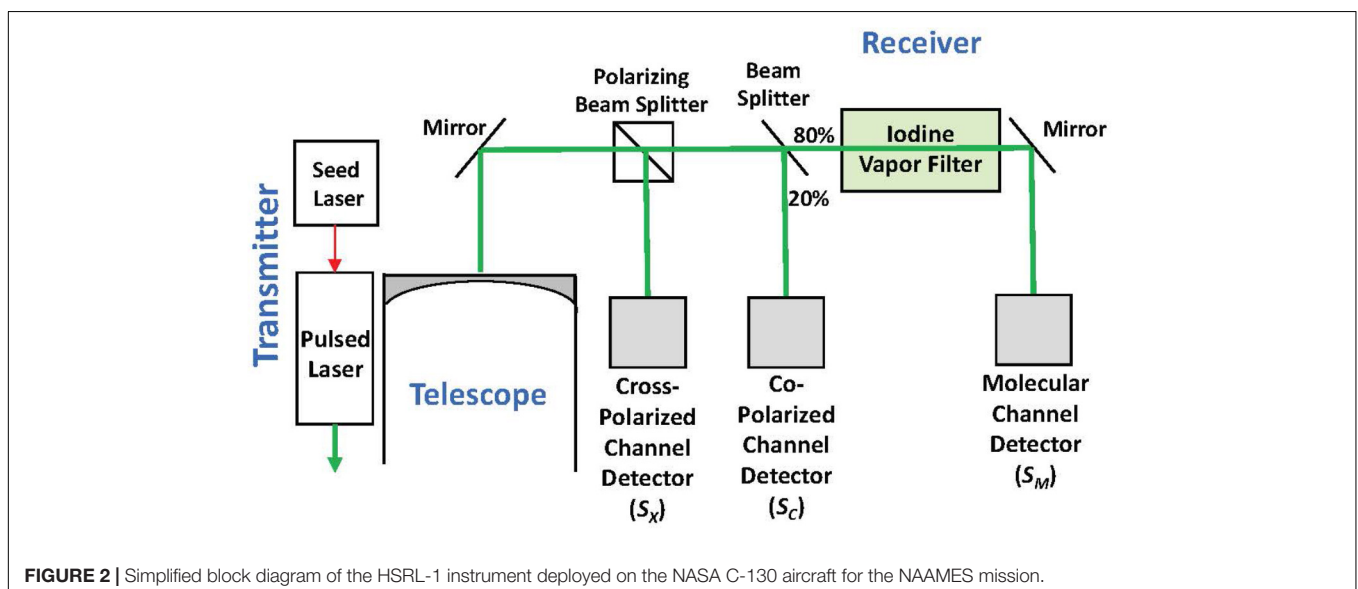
Receiver

Transmitter

Seed Laser

Pulsed Laser

Mirror

Polarizing Beam Splitter

Beam Splitter

80%

20%

Iodine Vapor Filter

Mirror

Telescope

Cross-Polarized Channel Detector $(S_X)$

Co-Polarized Channel Detector $(S_C)$

Molecular Channel Detector $(S_M)$

**FIGURE 2 |** Simplified block diagram of the HSRL-1 instrument deployed on the NASA C-130 aircraft for the NAAMES mission.